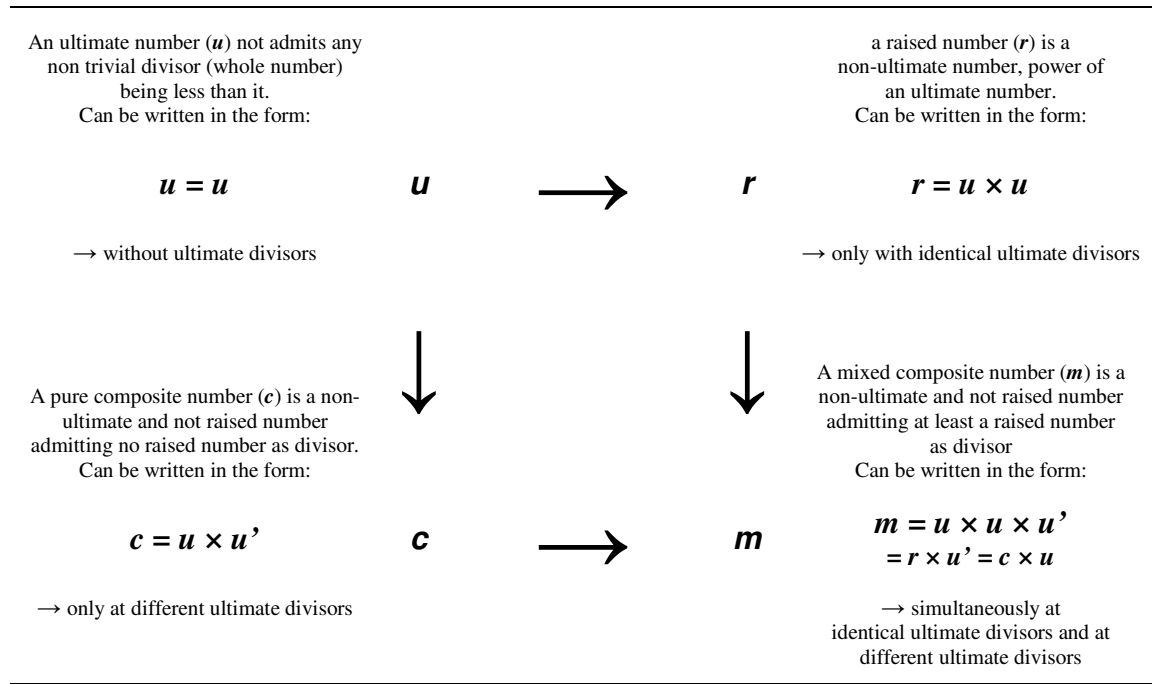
An ultimate number ($u$) not admits any non trivial divisor (whole number) being less than it.
Can be written in the form:

$u = u$

$u$ $\longrightarrow$ $r$

a raised number ($r$) is a non-ultimate number, power of an ultimate number.
Can be written in the form:

$r = u \times u$

$\rightarrow$ without ultimate divisors

$\rightarrow$ only with identical ultimate divisors

$\downarrow$ $\downarrow$

A pure composite number ($c$) is a non-ultimate and not raised number admitting no raised number as divisor.
Can be written in the form:

A mixed composite number ($m$) is a non-ultimate and not raised number admitting at least a raised number as divisor
Can be written in the form:

$c = u \times u'$

$c$ $\longrightarrow$ $m$

$m = u \times u \times u'$
$= r \times u' = c \times u$

$\rightarrow$ only at different ultimate divisors

$\rightarrow$ simultaneously at identical ultimate divisors and at different ultimate divisors